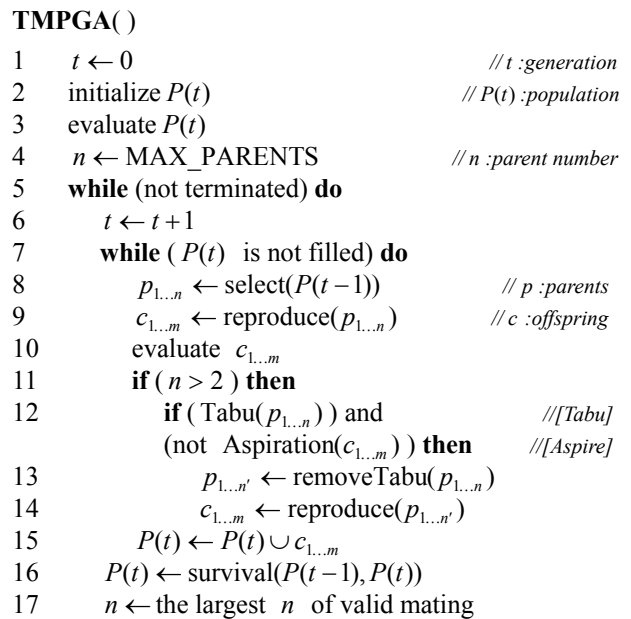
**TMPGA**( )

1 $t \leftarrow 0$ // $t$ :generation
2 initialize $P(t)$ // $P(t)$ :population
3 evaluate $P(t)$
4 $n \leftarrow$ MAX_PARENTS // $n$ :parent number
5 **while** (not terminated) **do**
6 $t \leftarrow t+1$
7 **while** ( $P(t)$ is not filled) **do**
8 $p_{1 \dots n} \leftarrow$ select($P(t-1)$) // $p$ :parents
9 $c_{1 \dots m} \leftarrow$ reproduce($p_{1 \dots n}$) // $c$ :offspring
10 evaluate $c_{1 \dots m}$
11 **if** ( $n > 2$ ) **then**
12 **if** ( Tabu($p_{1 \dots n}$) ) and //[Tabu]
(not Aspiration($c_{1 \dots m}$) ) **then** //[Aspire]
13 $p_{1 \dots n'} \leftarrow$ removeTabu($p_{1 \dots n}$)
14 $c_{1 \dots m} \leftarrow$ reproduce($p_{1 \dots n'}$)
15 $P(t) \leftarrow P(t) \cup c_{1 \dots m}$
16 $P(t) \leftarrow$ survival($P(t-1), P(t)$)
17 $n \leftarrow$ the largest $n$ of valid mating